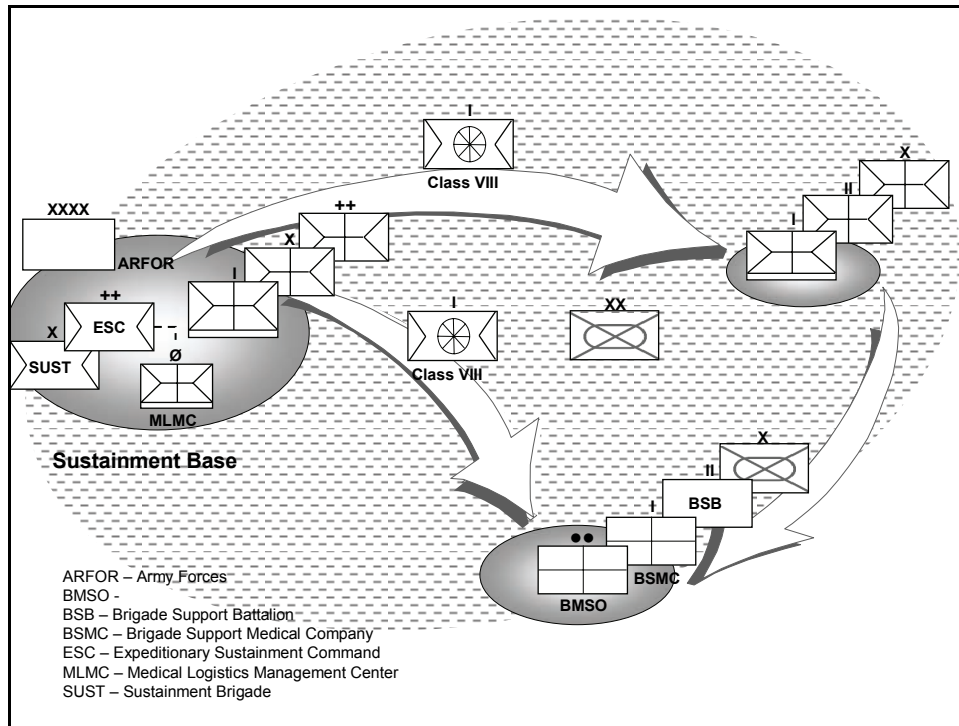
I
Class VIII

X
II
I

XXXX
ARFOR

++
X
I

++
X
ESC
SUST
Ø
MLMC

I
Class VIII

XX

Sustainment Base

X
II
BSB
I
BSMC
●●
BMSO

ARFOR – Army Forces
BMSO -
BSB – Brigade Support Battalion
BSMC – Brigade Support Medical Company
ESC – Expeditionary Sustainment Command
MLMC – Medical Logistics Management Center
SUST – Sustainment Brigade